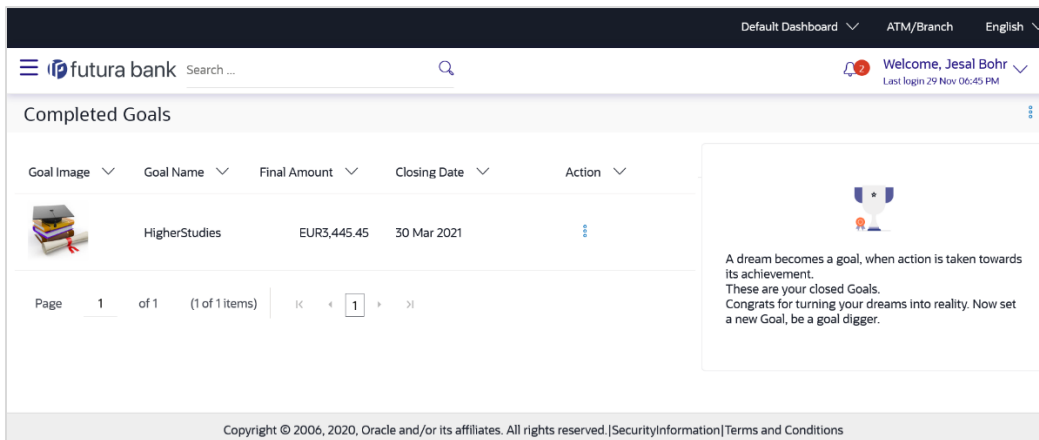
Default Dashboard ATM/Branch English

futura bank Search ...

2 Welcome, Jesal Bohr
Last login 29 Nov 06:45 PM

Completed Goals

| Goal Image | Goal Name | Final Amount | Closing Date | Action |
|---|---|---|---|---|
| | HigherStudies | EUR3,445.45 | 30 Mar 2021 | |

Page 1 of 1 (1 of 1 items) 1

A dream becomes a goal, when action is taken towards its achievement.
These are your closed Goals.
Congrats for turning your dreams into reality. Now set a new Goal, be a goal digger.

Copyright © 2006, 2020, Oracle and/or its affiliates. All rights reserved.|SecurityInformation|Terms and Conditions